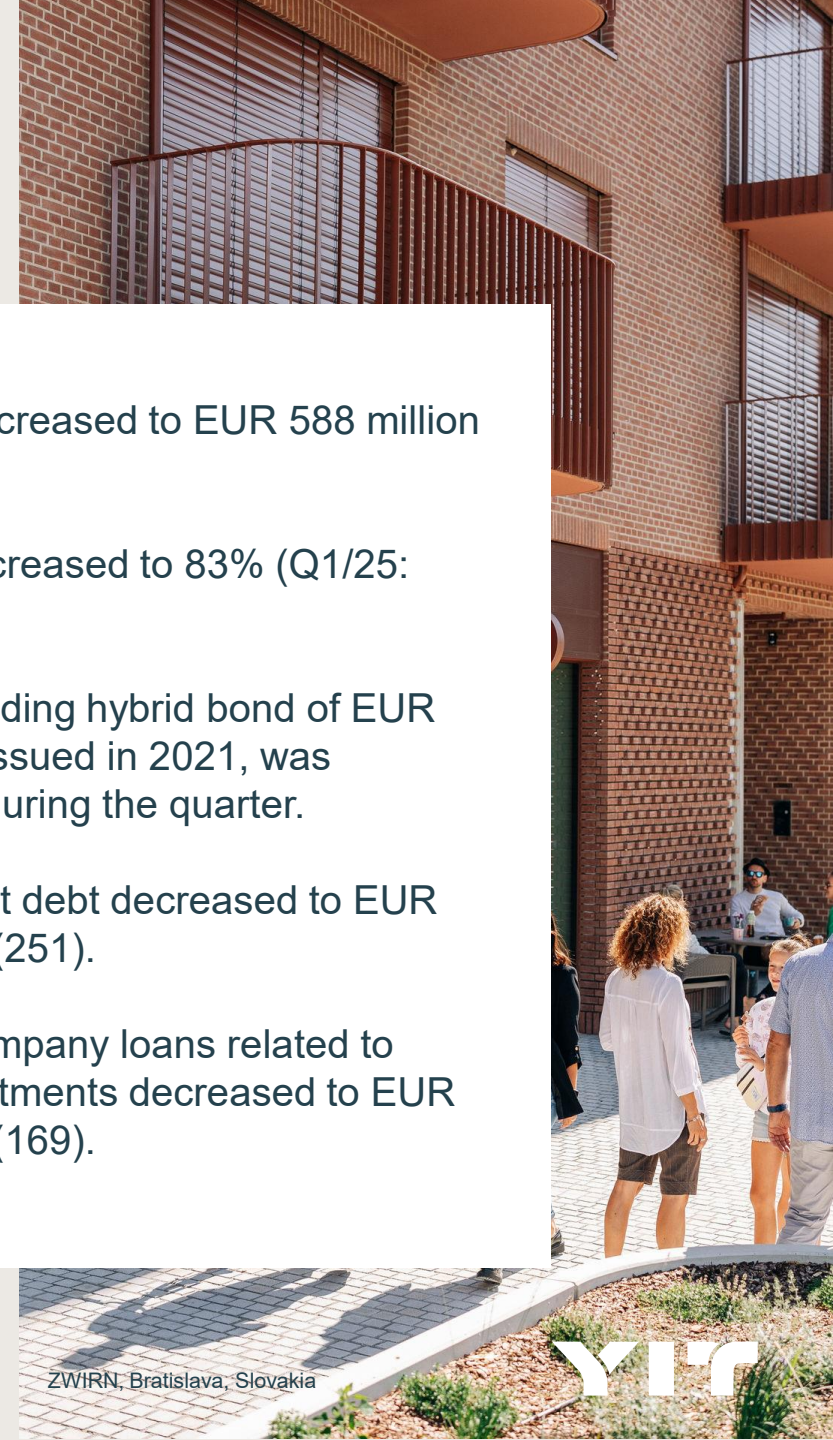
creased to EUR 588 million

creased to 83% (Q1/25:

ding hybrid bond of EUR ssued in 2021, was uring the quarter.

t debt decreased to EUR (251).

mpany loans related to tments decreased to EUR (169).

ZWIRN, Bratislava, Slovakia

YIT